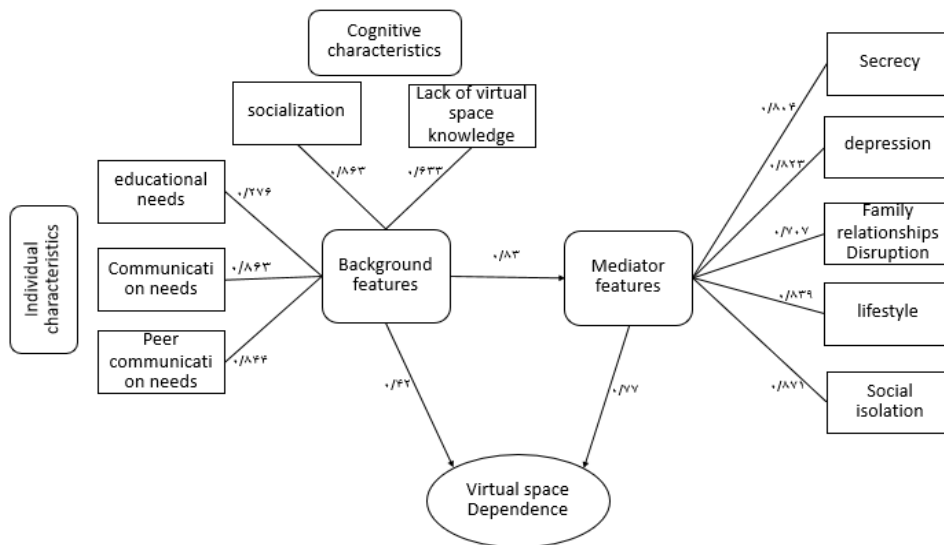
Cognitive characteristics

socialization

Lack of virtual space knowledge

Individual characteristics

educational needs

Communicati on needs

Peer communicati on needs

۰/۲۷۶

۰/۸۶۳

۰/۸۴۴

۰/۸۶۳

۰/۶۳۳

Background features

۰/۸۳

Mediator features

۰/۴۲

۰/۷۷

Virtual space Dependence

۰/۸۰۴

۰/۸۲۳

۰/۷۰۷

۰/۸۳۹

۰/۸۷۶

Secrecy

depression

Family relationships Disruption

lifestyle

Social isolation